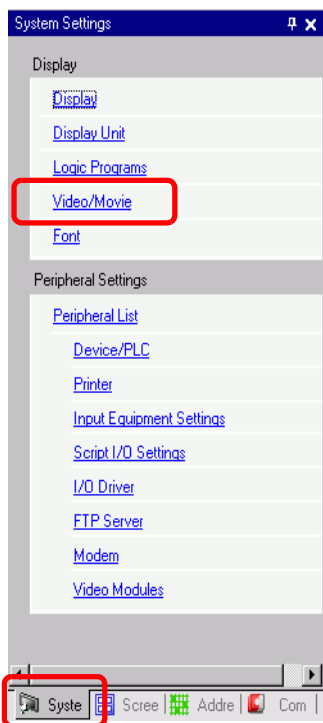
System Settings

Display

Display

Display Unit

Logic Programs

Video/Movie

Font

Peripheral Settings

Peripheral List

Device/PLC

Printer

Input Equipment Settings

Script I/O Settings

I/O Driver

FTP Server

Modem

Video Modules

Syste Scree Addre Com